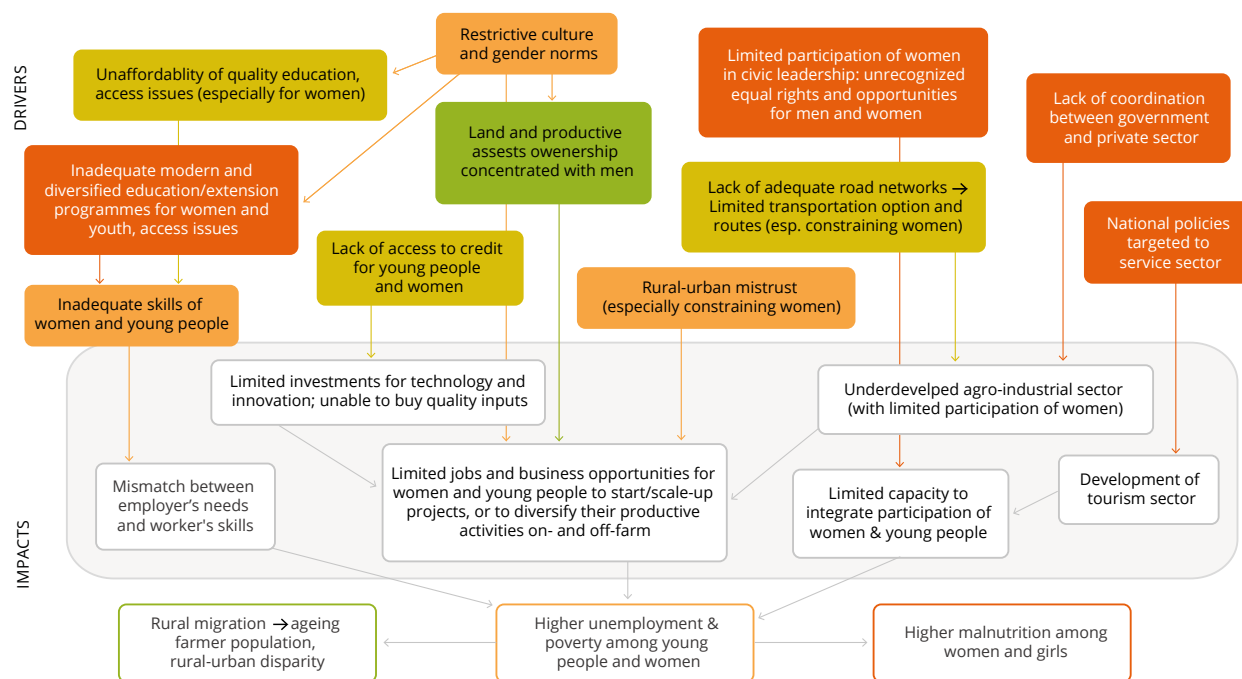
DRIVERS

Restrictive culture and gender norms

Unaffordablity of quality education, access issues (especially for women)

Limited participation of women in civic leadership: unrecognized equal rights and opportunities for men and women

Lack of coordination between government and private sector

Inadequate modern and diversified education/extension programmes for women and youth, access issues

Land and productive assests owenership concentrated with men

Lack of adequate road networks → Limited transportation option and routes (esp. constraining women)

National policies targeted to service sector

Lack of access to credit for young people and women

Inadequate skills of women and young people

Rural-urban mistrust (especially constraining women)

IMPACTS

Limited investments for technology and innovation; unable to buy quality inputs

Underdevelped agro-industrial sector (with limited participation of women)

Mismatch between employer's needs and worker's skills

Limited jobs and business opportunities for women and young people to start/scale-up projects, or to diversify their productive activities on- and off-farm

Limited capacity to integrate participation of women & young people

Development of tourism sector

Rural migration →ageing farmer population, rural-urban disparity

Higher unemployment & poverty among young people and women

Higher malnutrition among women and girls